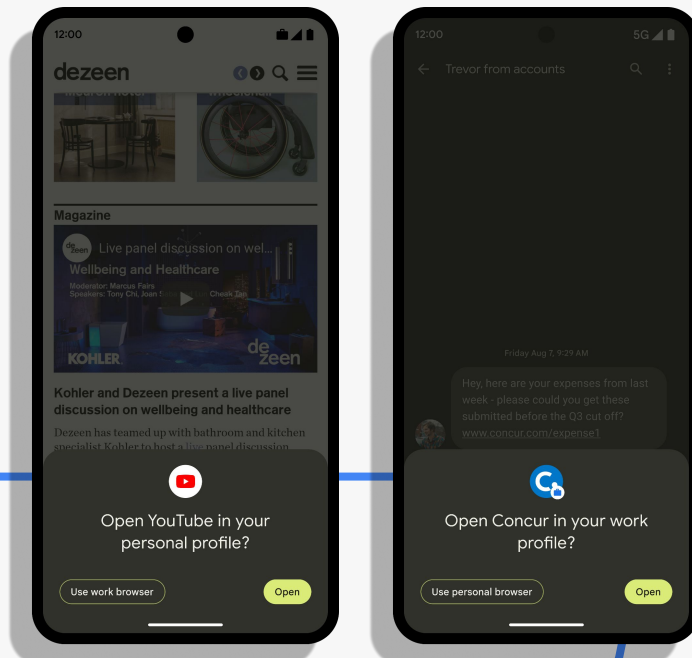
12:00

dezeen

Magazine

Live panel discussion on wel...

Wellbeing and Healthcare

Moderator: Marcus Fairs
Speakers: Tony Chi, Joan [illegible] Cheah Tan

KOHLER

dezeen

Kohler and Dezeen present a live panel discussion on wellbeing and healthcare

Dezeen has teamed up with bathroom and kitchen specialist Kohler to host a live panel discussion

Open YouTube in your personal profile?

Use work browser

Open

12:00

5G

Trevor from accounts

Friday Aug 7, 9:29 AM

Hey, here are your expenses from last week - please could you get these submitted before the Q3 cut off? www.concur.com/expense1

Open Concur in your work profile?

Use personal browser

Open